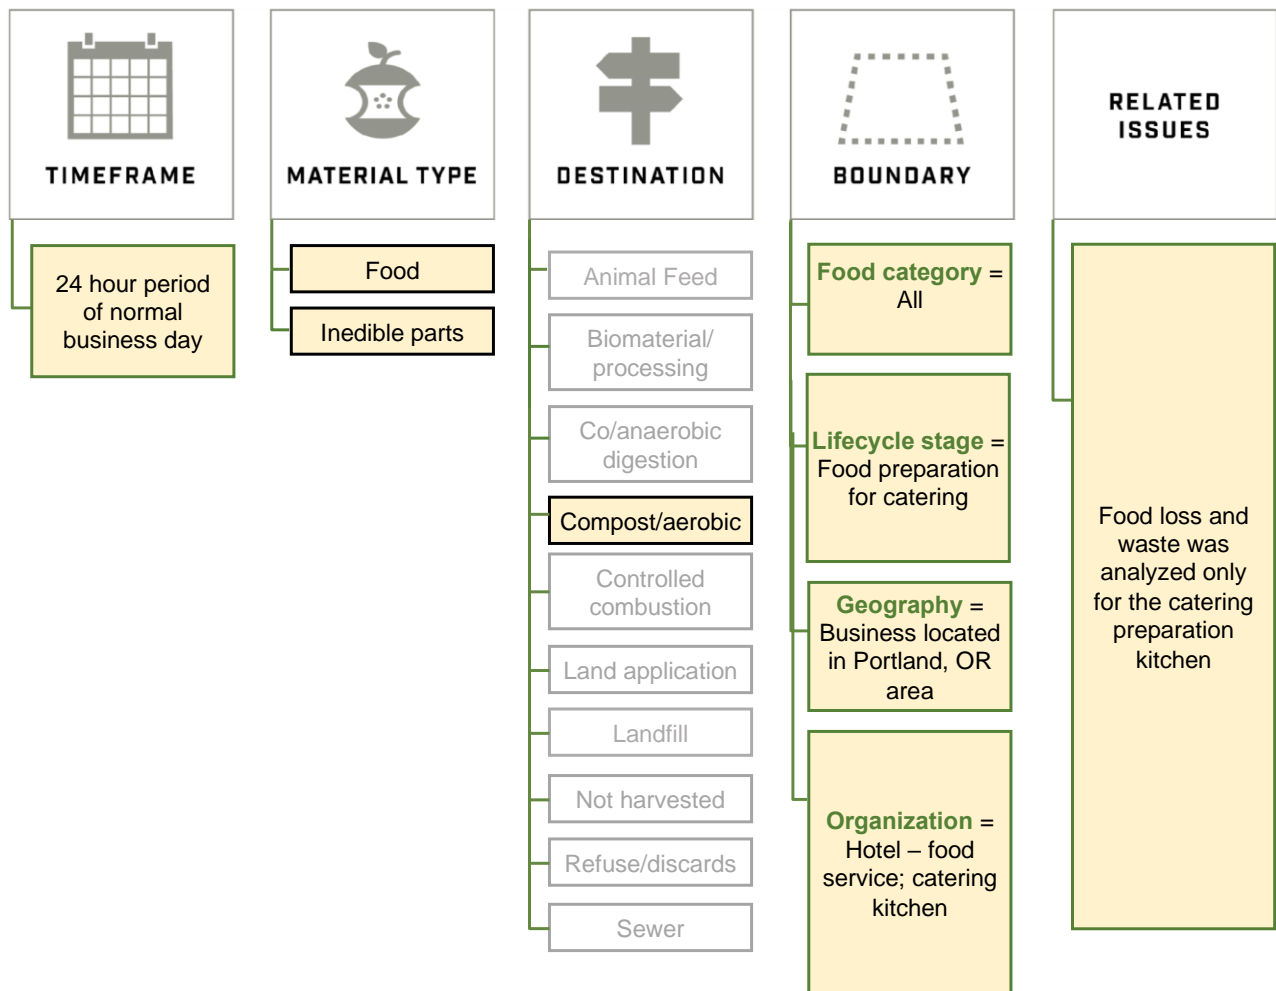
TIMEFRAME

24 hour period of normal business day

MATERIAL TYPE

Food

Inedible parts

DESTINATION

Animal Feed

Biomaterial/ processing

Co/anaerobic digestion

Compost/aerobic

Controlled combustion

Land application

Landfill

Not harvested

Refuse/discards

Sewer

BOUNDARY

Food category = All

Lifecycle stage = Food preparation for catering

Geography = Business located in Portland, OR area

Organization = Hotel – food service; catering kitchen

RELATED ISSUES

Food loss and waste was analyzed only for the catering preparation kitchen